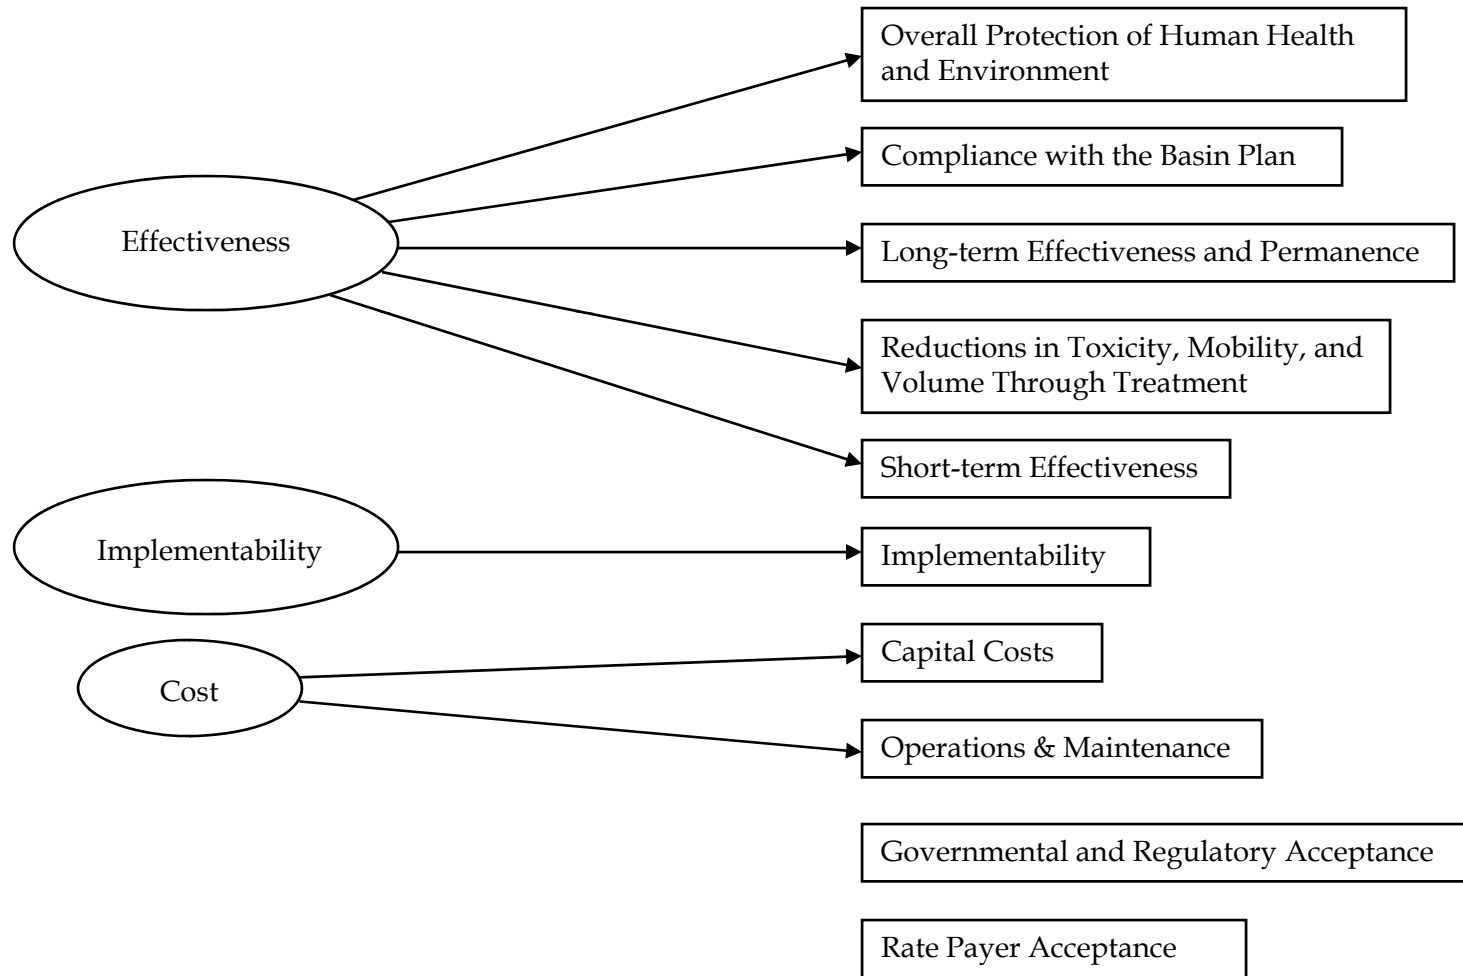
Effectiveness

Overall Protection of Human Health and Environment

Compliance with the Basin Plan

Long-term Effectiveness and Permanence

Reductions in Toxicity, Mobility, and Volume Through Treatment

Short-term Effectiveness

Implementability

Implementability

Cost

Capital Costs

Operations & Maintenance

Governmental and Regulatory Acceptance

Rate Payer Acceptance